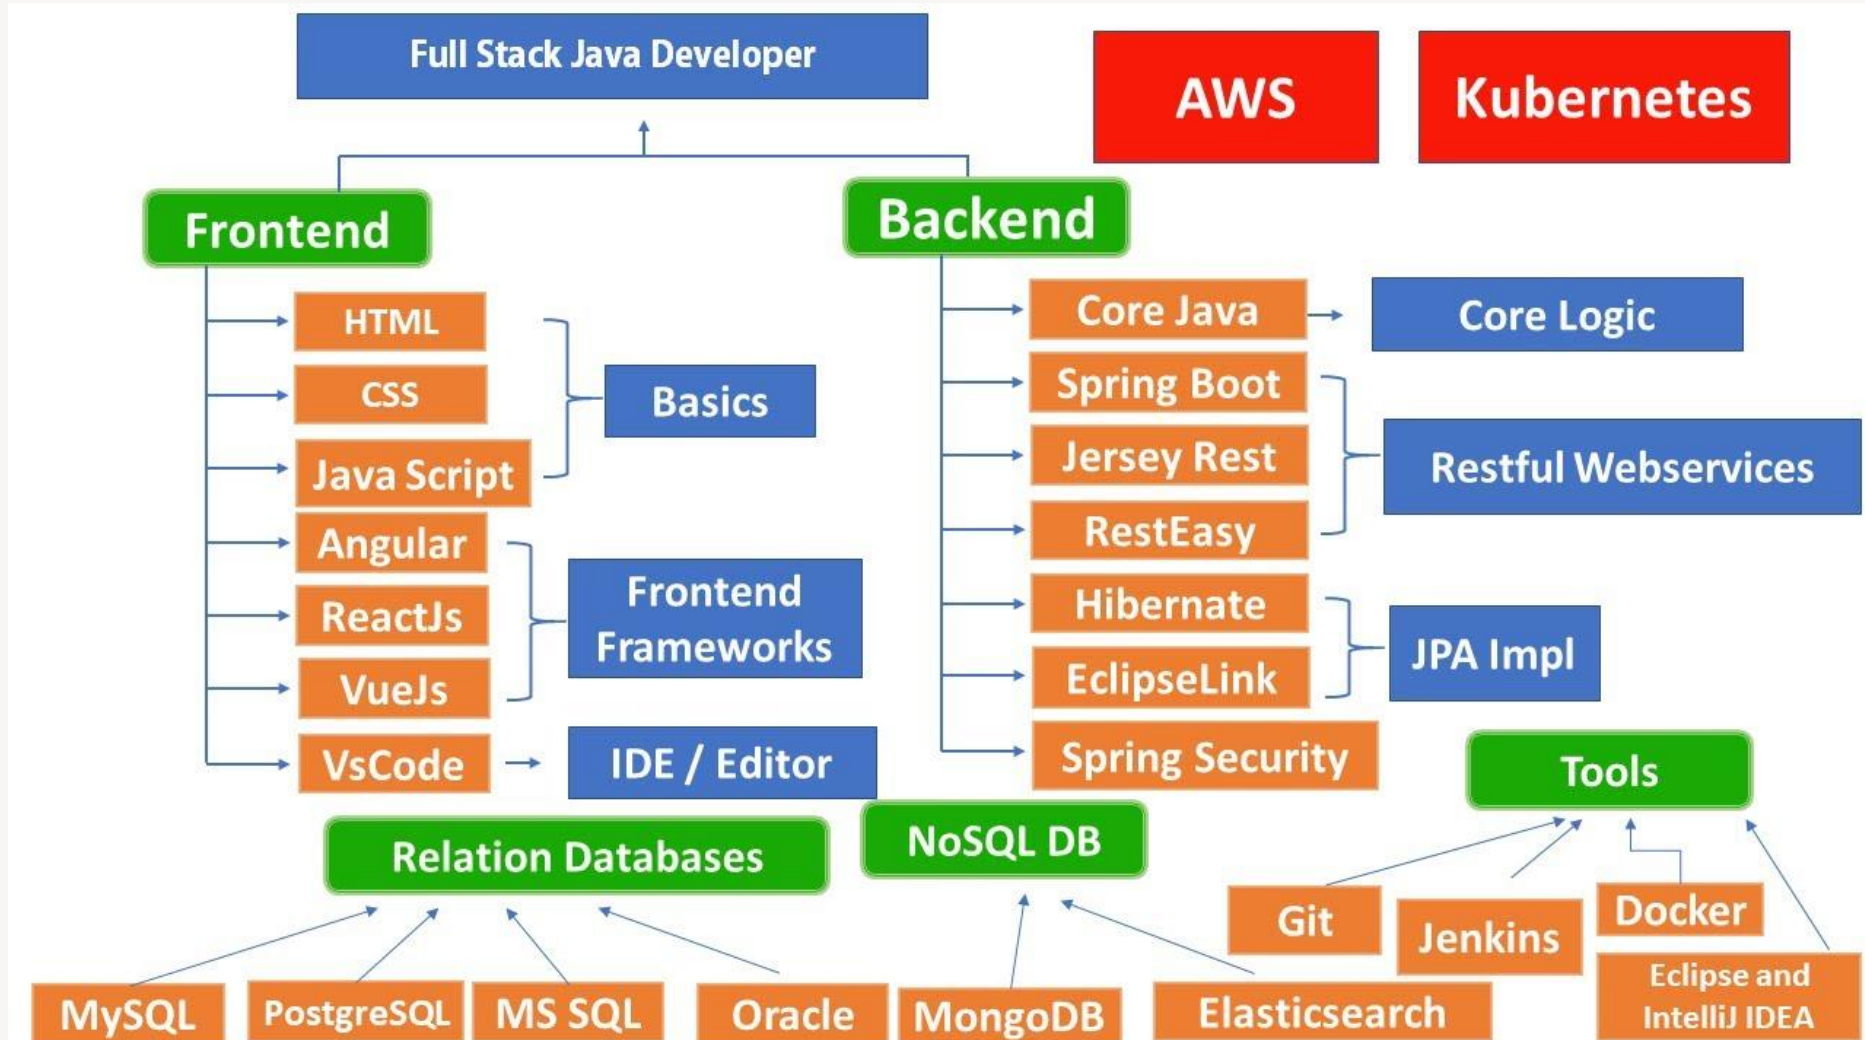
Full Stack Java Developer

AWS

Kubernetes

Frontend

HTML

CSS

Java Script

Basics

Angular

ReactJs

VueJs

Frontend Frameworks

VsCode

IDE / Editor

Backend

Core Java

Core Logic

Spring Boot

Jersey Rest

RestEasy

Restful Webservices

Hibernate

EclipseLink

JPA Impl

Spring Security

Tools

Relation Databases

NoSQL DB

Git

Jenkins

Docker

Eclipse and IntelliJ IDEA

MySQL

PostgreSQL

MS SQL

Oracle

MongoDB

Elasticsearch